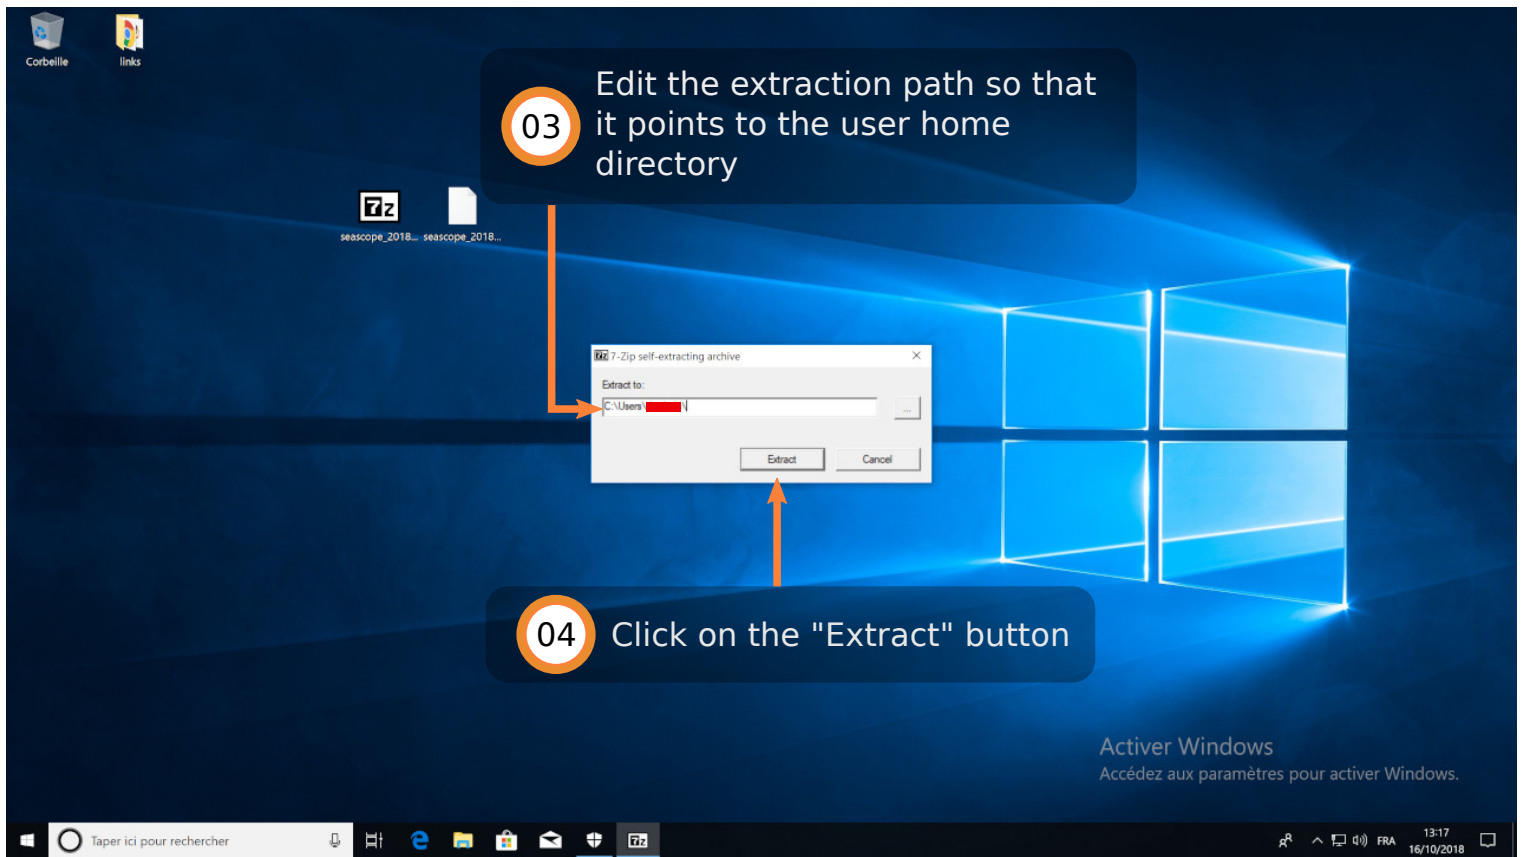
Corbeille

links

03 Edit the extraction path so that it points to the user home directory

7z

seascope_2018... seascope_2018...

7-Zip self-extracting archive

Extract to:

C:\Users\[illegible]\

...

Extract

Cancel

04 Click on the "Extract" button

Activer Windows
Accédez aux paramètres pour activer Windows.

Taper ici pour rechercher

FRA

13:17
16/10/2018